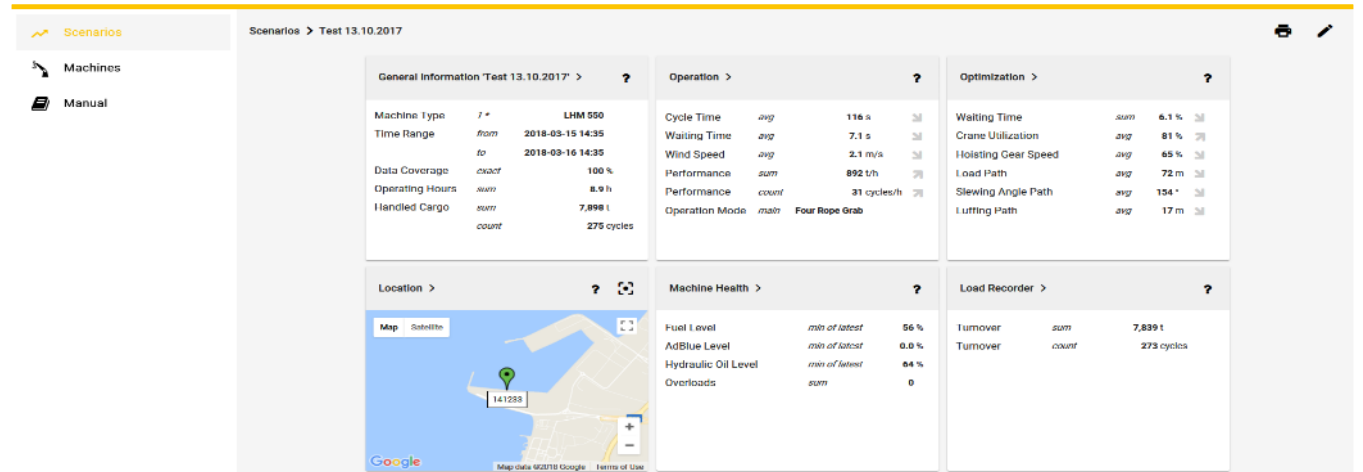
Scenarios
Machines
Manual

Scenarios > Test 13.10.2017

General Information 'Test 13.10.2017' > ?

| | | |
|---|---|---|
| Machine Type | 1 * | LHM 550 |
| Time Range | from | 2018-03-15 14:35 |
| | to | 2018-03-16 14:35 |
| Data Coverage | exact | 100 % |
| Operating Hours | sum | 8.9 h |
| Handled Cargo | sum | 7,898 t |
| | count | 275 cycles |

Operation > ?

| | | |
|---|---|---|
| Cycle Time | avg | 116 s |
| Waiting Time | avg | 7.1 s |
| Wind Speed | avg | 2.1 m/s |
| Performance | sum | 892 t/h |
| Performance | count | 31 cycles/h |
| Operation Mode | main | Four Rope Grab |

Optimization > ?

| | | |
|---|---|---|
| Waiting Time | sum | 6.1 % |
| Crane Utilization | avg | 81 % |
| Hoisting Gear Speed | avg | 65 % |
| Load Path | avg | 72 m |
| Slewing Angle Path | avg | 154 ° |
| Luffing Path | avg | 17 m |

Location > ?

Map Satellite

141283

+
−

Google Map data ©2018 Google Terms of Use

Machine Health > ?

| | | |
|---|---|---|
| Fuel Level | min of latest | 56 % |
| AdBlue Level | min of latest | 0.0 % |
| Hydraulic Oil Level | min of latest | 64 % |
| Overloads | sum | 0 |

Load Recorder > ?

| | | |
|---|---|---|
| Turnover | sum | 7,839 t |
| Turnover | count | 273 cycles |